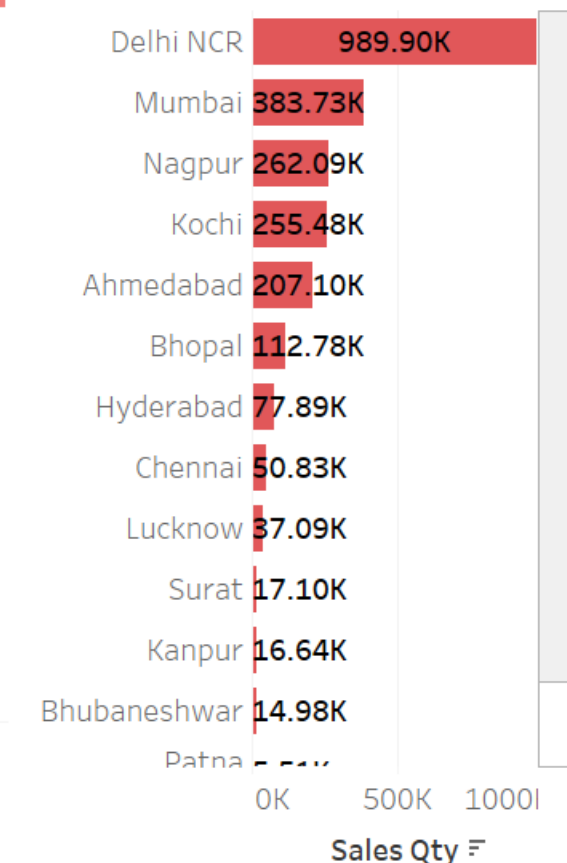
| City | Sales Qty |
|---|---|
| Delhi NCR | 989.90K |
| Mumbai | 383.73K |
| Nagpur | 262.09K |
| Kochi | 255.48K |
| Ahmedabad | 207.10K |
| Bhopal | 112.78K |
| Hyderabad | 77.89K |
| Chennai | 50.83K |
| Lucknow | 37.09K |
| Surat | 17.10K |
| Kanpur | 16.64K |
| Bhubaneshwar | 14.98K |
| Patna | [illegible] |

0K 500K 1000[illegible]

Sales Qty